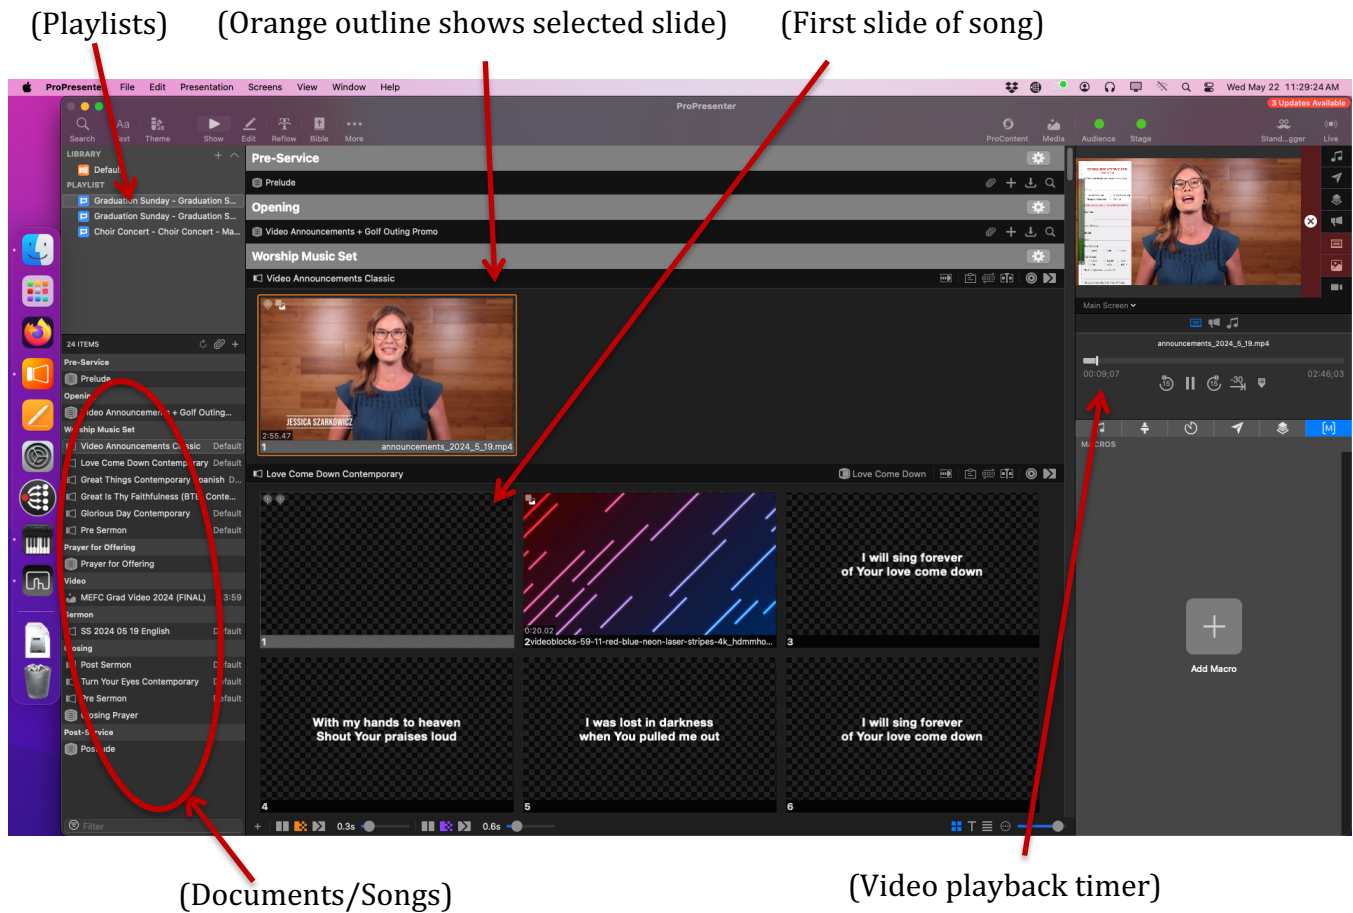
(Playlists) (Orange outline shows selected slide) (First slide of song)

ProPresenter File Edit Presentation Screens View Window Help Wed May 22 11:29:24 AM

ProPresenter
3 Updates Available

Search Aa Text Theme Show Edit Reflow Bible More ProContent Media Audience Stage Stand...gger Live

LIBRARY
Default
PLAYLIST
Graduation Sunday - Graduation S...
Graduation Sunday - Graduation S...
Choir Concert - Choir Concert - Ma...

24 ITEMS
Pre-Service
Prelude
Openin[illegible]
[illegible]ideo Announcemen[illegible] + Golf Outing...
W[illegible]ship Music Set
Video Announcements C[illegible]ssic Default
Love Come Down Contemp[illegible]rary Default
Great Things Contemporary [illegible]panish D...
Great Is Thy Faithfulness (BTL Conte...
Glorious Day Contemporary Default
Pre Sermon Default
Prayer for Offering
Prayer for Offering
Video
MEFC Grad Video 2024 (FINAL) 3:59
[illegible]ermon
SS 2024 05 19 English D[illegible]fault
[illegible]osing
Post Sermon D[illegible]fault
Turn Your Eyes Contemporary D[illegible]fault
Pre Sermon D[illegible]fault
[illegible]osing Prayer
Post-S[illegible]vice
Pos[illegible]ude
Filter

Pre-Service
Prelude
Opening
Video Announcements + Golf Outing Promo
Worship Music Set
Video Announcements Classic
JESSICA SZARKOWICZ
2:55.47
1 announcements_2024_5_19.mp4
Love Come Down Contemporary Love Come Down
1
0:20.02
2videoblocks-59-11-red-blue-neon-laser-stripes-4k_hdmmho...
I will sing forever of Your love come down
3
With my hands to heaven Shout Your praises loud
4
I was lost in darkness when You pulled me out
5
I will sing forever of Your love come down
6
0.3s 0.6s

Main Screen
announcements_2024_5_19.mp4
00:09:07 02:46:03
MACROS
Add Macro

(Documents/Songs) (Video playback timer)